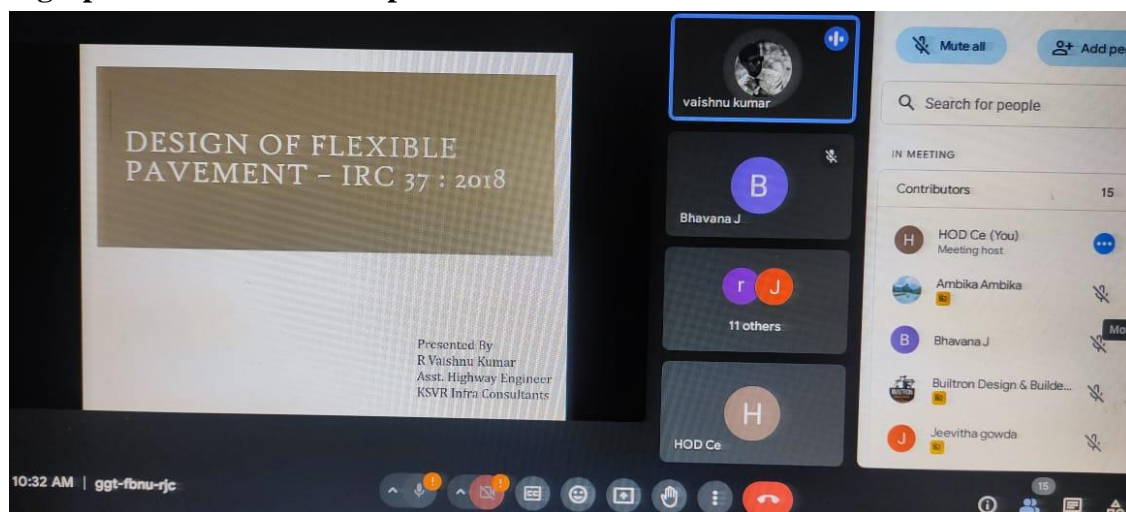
DESIGN OF FLEXIBLE PAVEMENT – IRC 37 : 2018

Presented By
R Vaishnu Kumar
Asst. Highway Engineer
KSVR Infra Consultants

vaishnu kumar

B
Bhavana J

r J
11 others

H
HOD Ce

Mute all
Add pe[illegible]

Search for people

IN MEETING

Contributors 15

H HOD Ce (You)
Meeting host

Ambika Ambika

B Bhavana J

Mo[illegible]

Builtron Design & Builde...

J Jeevitha gowda

10:32 AM | ggt-fbnu-rjc

15